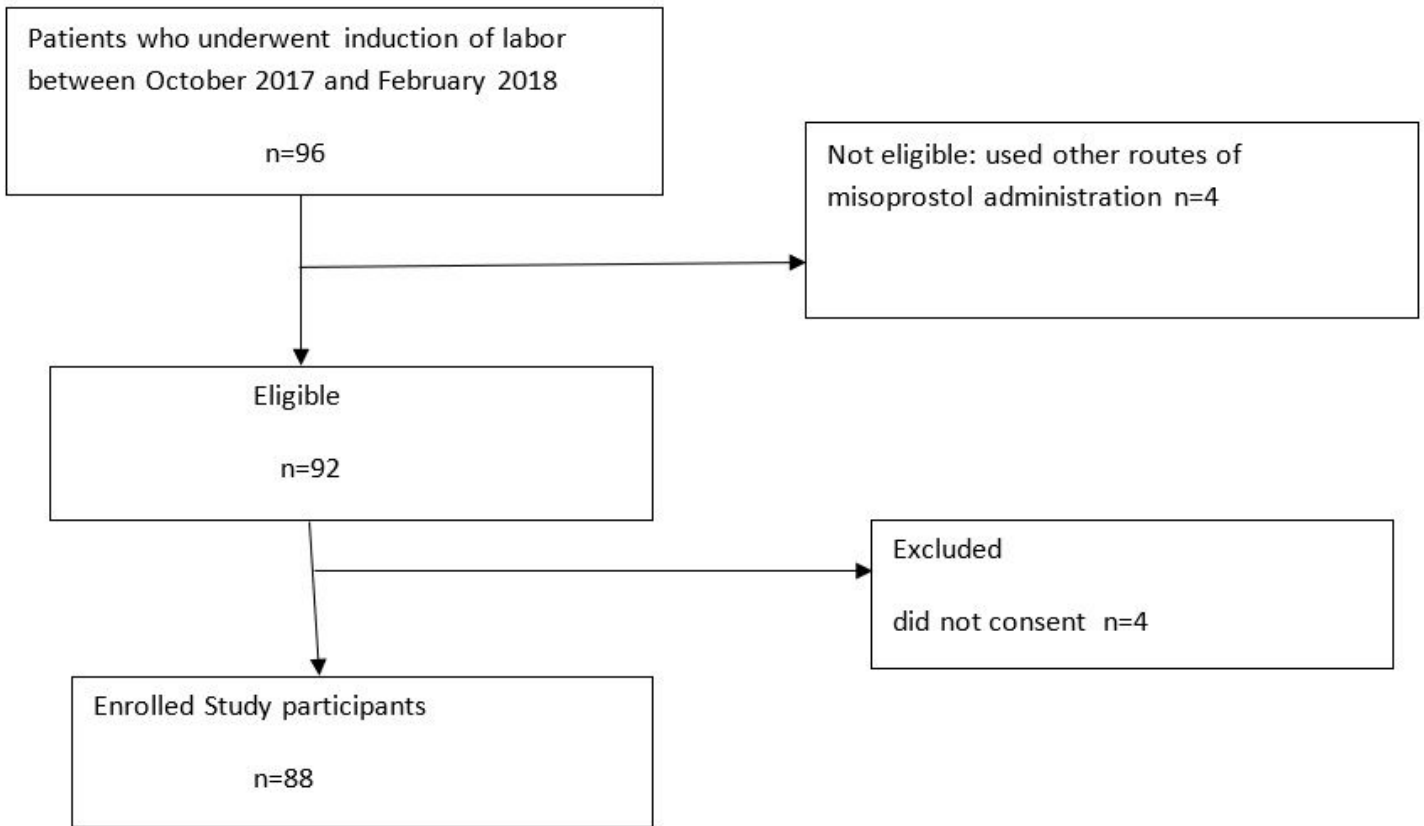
Patients who underwent induction of labor between October 2017 and February 2018

n=96

Not eligible: used other routes of misoprostol administration n=4

Eligible

n=92

Excluded

did not consent n=4

Enrolled Study participants

n=88